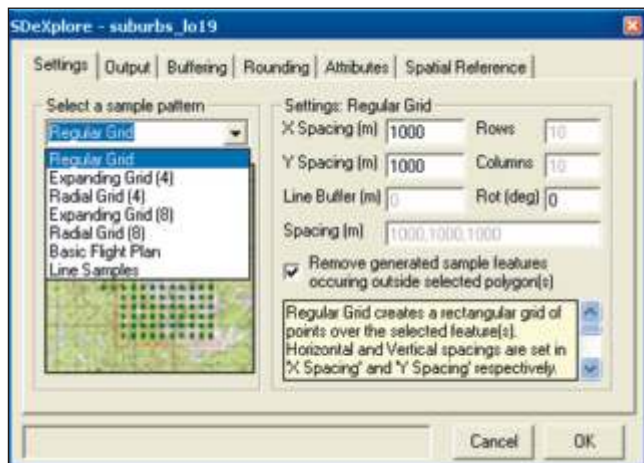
SDeXplore - suburbs_lo19

Settings | Output | Buffering | Rounding | Attributes | Spatial Reference

Select a sample pattern

Regular Grid

Regular Grid
Expanding Grid (4)
Radial Grid (4)
Expanding Grid (8)
Radial Grid (8)
Basic Flight Plan
Line Samples

Settings: Regular Grid

X Spacing (m) 1000
Rows 10
Y Spacing (m) 1000
Columns 10
Line Buffer (m) 0
Rot (deg) 0
Spacing (m) 1000,1000,1000

Remove generated sample features occuring outside selected polygon(s)

Regular Grid creates a rectangular grid of points over the selected feature(s). Horizontal and Vertical spacings are set in 'X Spacing' and 'Y Spacing' respectively.

Cancel
OK